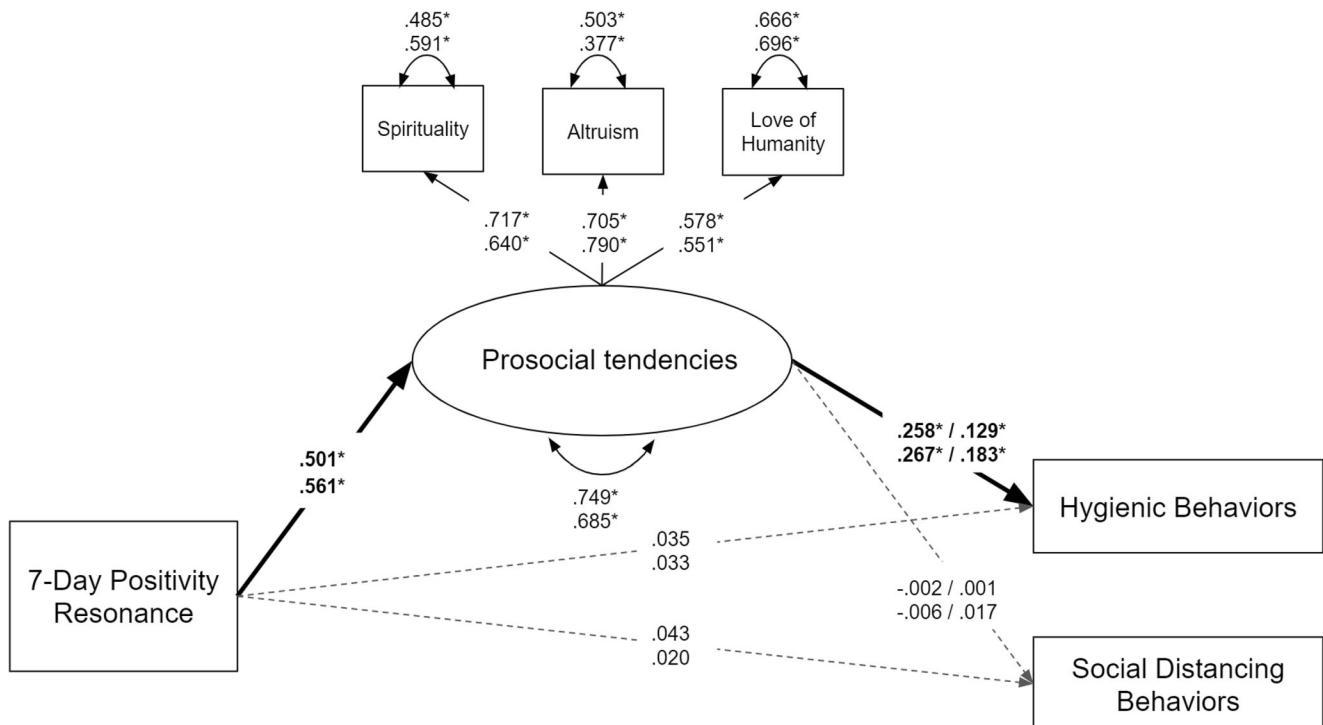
.485*
.591*

.503*
.377*

.666*
.696*

Spirituality

Altruism

Love of Humanity

.717*
.640*

.705*
.790*

.578*
.551*

Prosocial tendencies

.258* / .129*
.267* / .183*

.501*
.561*

.749*
.685*

Hygienic Behaviors

.035
.033

7-Day Positivity Resonance

-.002 / .001
-.006 / .017

.043
.020

Social Distancing Behaviors